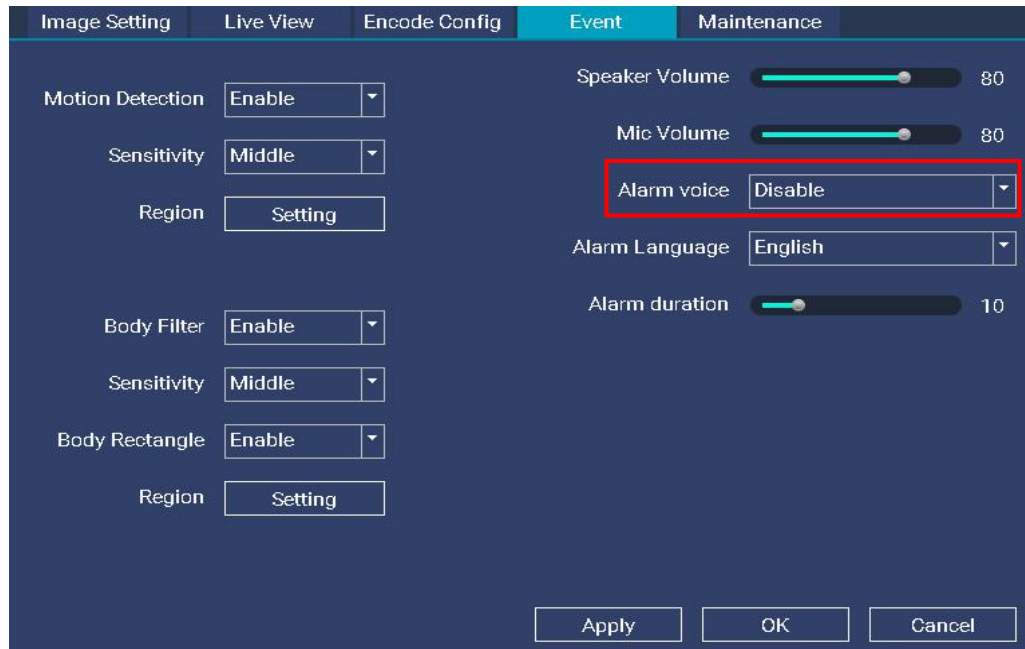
Image Setting | Live View | Encode Config | Event | Maintenance

Motion Detection Enable
Sensitivity Middle
Region Setting

Body Filter Enable
Sensitivity Middle
Body Rectangle Enable
Region Setting

Speaker Volume 80
Mic Volume 80
Alarm voice Disable
Alarm Language English
Alarm duration 10

Apply OK Cancel